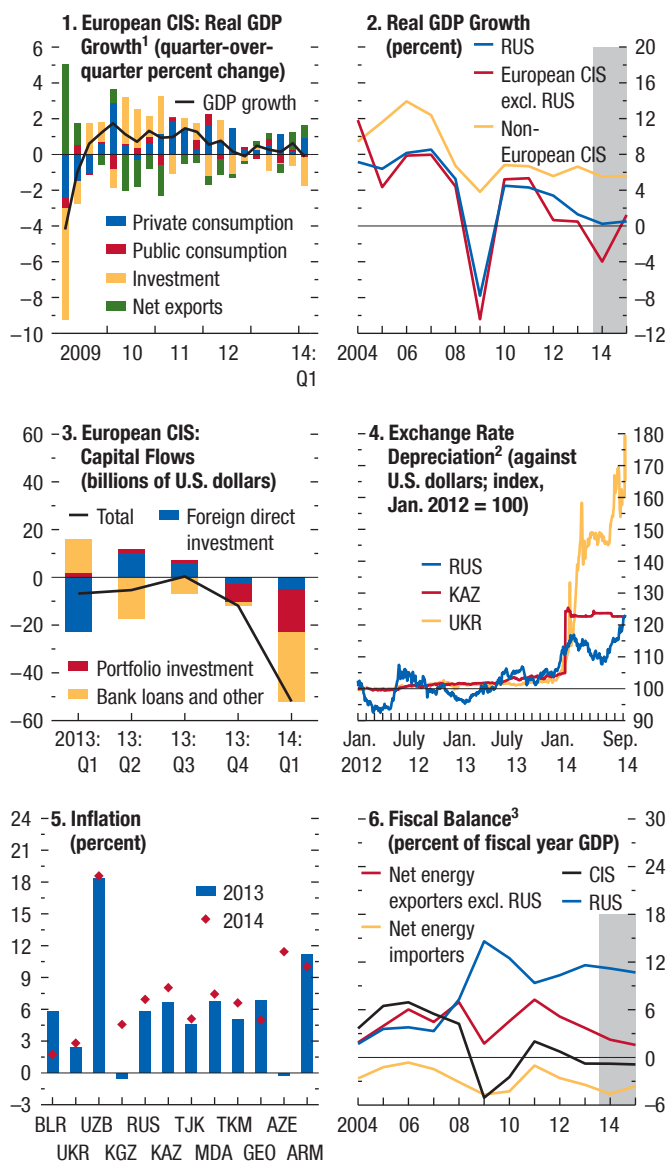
1. European CIS: Real GDP Growth$^1$ (quarter-over-quarter percent change)

6
4
2
0
−2
−4
−6
−8
−10

GDP growth

Private consumption
Public consumption
Investment
Net exports

2009 10 11 12 14: Q1

2. Real GDP Growth (percent)

RUS
European CIS excl. RUS
Non-European CIS

20
16
12
8
4
0
−4
−8
−12

2004 06 08 10 12 14

3. European CIS: Capital Flows (billions of U.S. dollars)

60
40
20
0
−20
−40
−60

Total
Foreign direct investment
Portfolio investment
Bank loans and other

2013: Q1 13: Q2 13: Q3 13: Q4 14: Q1

4. Exchange Rate Depreciation$^2$ (against U.S. dollars; index, Jan. 2012 = 100)

RUS
KAZ
UKR

180
170
160
150
140
130
120
110
100
90

Jan. 2012 July 12 Jan. 13 July 13 Jan. 14 Sep. 14

5. Inflation (percent)

24
21
18
15
12
9
6
3
0
−3

2013
2014

BLR UKR UZB KGZ RUS KAZ TJK MDA TKM GEO AZE ARM

6. Fiscal Balance$^3$ (percent of fiscal year GDP)

Net energy exporters excl. RUS
CIS
RUS
Net energy importers

30
24
18
12
6
0
−6

2004 06 08 10 12 14